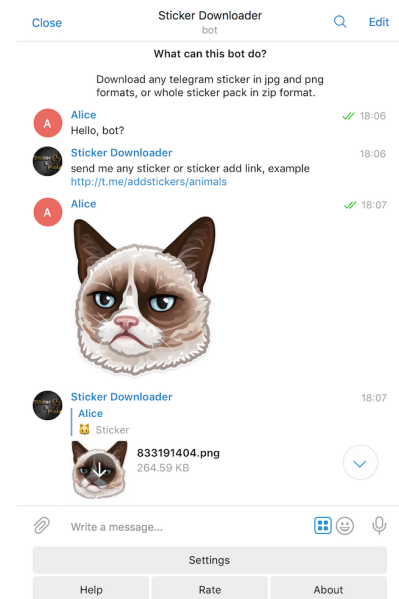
Close
Sticker Downloader
bot
Edit

What can this bot do?

Download any telegram sticker in jpg and png formats, or whole sticker pack in zip format.

A
Alice
Hello, bot?
18:06

Sticker Downloader
send me any sticker or sticker add link, example http://t.me/addstickers/animals
18:06

A
Alice
18:07

Sticker Downloader
Alice
🐱 Sticker
833191404.png
264.59 KB
18:07

Write a message...

Settings

Help
Rate
About